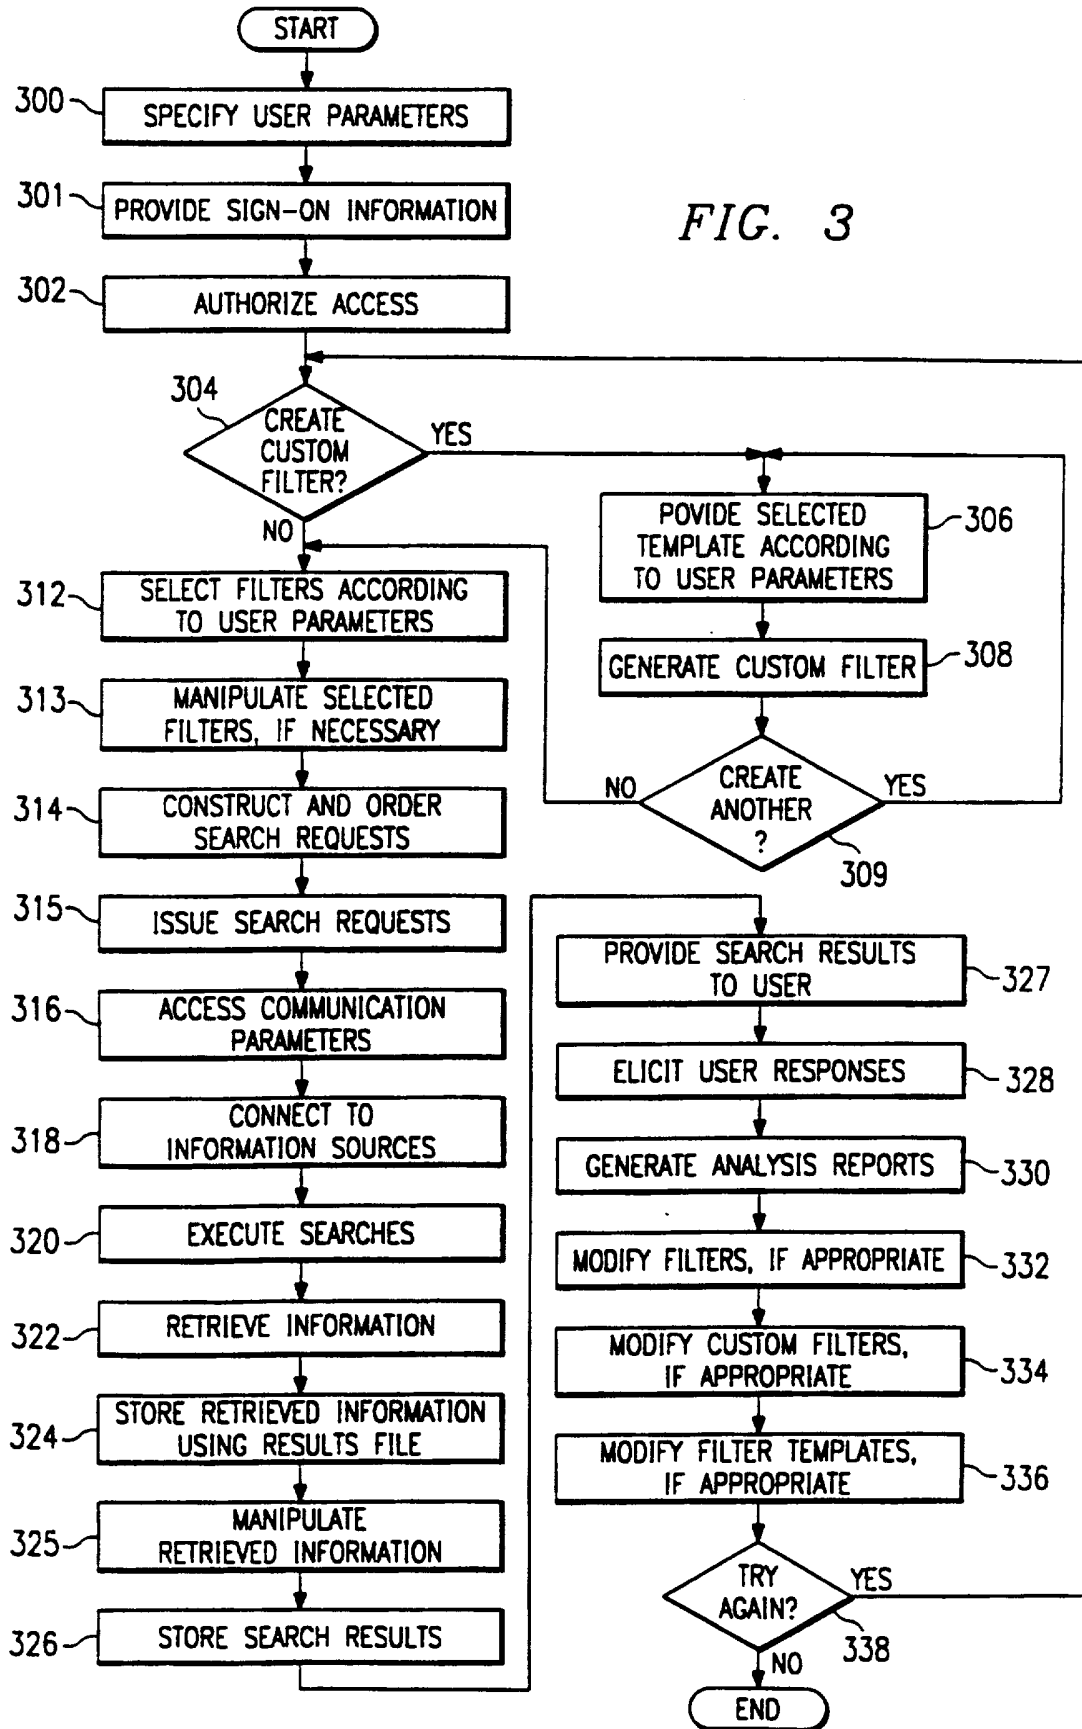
START

300 SPECIFY USER PARAMETERS

301 PROVIDE SIGN-ON INFORMATION

FIG. 3

302 AUTHORIZE ACCESS

304 CREATE CUSTOM FILTER?

YES

NO

POVIDE SELECTED TEMPLATE ACCORDING TO USER PARAMETERS 306

GENERATE CUSTOM FILTER 308

NO CREATE ANOTHER ? YES

309

312 SELECT FILTERS ACCORDING TO USER PARAMETERS

313 MANIPULATE SELECTED FILTERS, IF NECESSARY

314 CONSTRUCT AND ORDER SEARCH REQUESTS

315 ISSUE SEARCH REQUESTS

316 ACCESS COMMUNICATION PARAMETERS

318 CONNECT TO INFORMATION SOURCES

320 EXECUTE SEARCHES

322 RETRIEVE INFORMATION

324 STORE RETRIEVED INFORMATION USING RESULTS FILE

325 MANIPULATE RETRIEVED INFORMATION

326 STORE SEARCH RESULTS

PROVIDE SEARCH RESULTS TO USER 327

ELICIT USER RESPONSES 328

GENERATE ANALYSIS REPORTS 330

MODIFY FILTERS, IF APPROPRIATE 332

MODIFY CUSTOM FILTERS, IF APPROPRIATE 334

MODIFY FILTER TEMPLATES, IF APPROPRIATE 336

TRY AGAIN? YES

338

NO

END